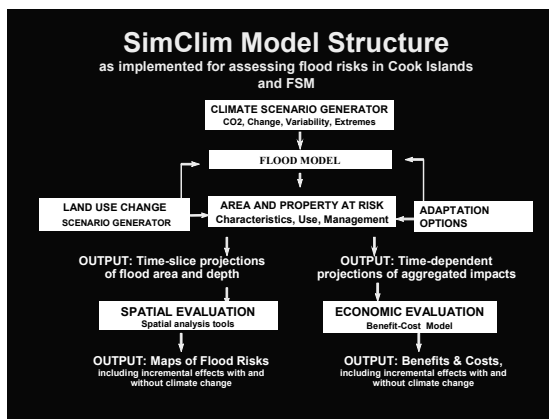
SimClim Model Structure
as implemented for assessing flood risks in Cook Islands and FSM

CLIMATE SCENARIO GENERATOR
CO2, Change, Variability, Extremes

FLOOD MODEL

LAND USE CHANGE
SCENARIO GENERATOR

AREA AND PROPERTY AT RISK
Characteristics, Use, Management

ADAPTATION OPTIONS

OUTPUT: Time-slice projections of flood area and depth

OUTPUT: Time-dependent projections of aggregated impacts

SPATIAL EVALUATION
Spatial analysis tools

ECONOMIC EVALUATION
Benefit-Cost Model

OUTPUT: Maps of Flood Risks
including incremental effects with and without climate change

OUTPUT: Benefits & Costs,
including incremental effects with and without climate change